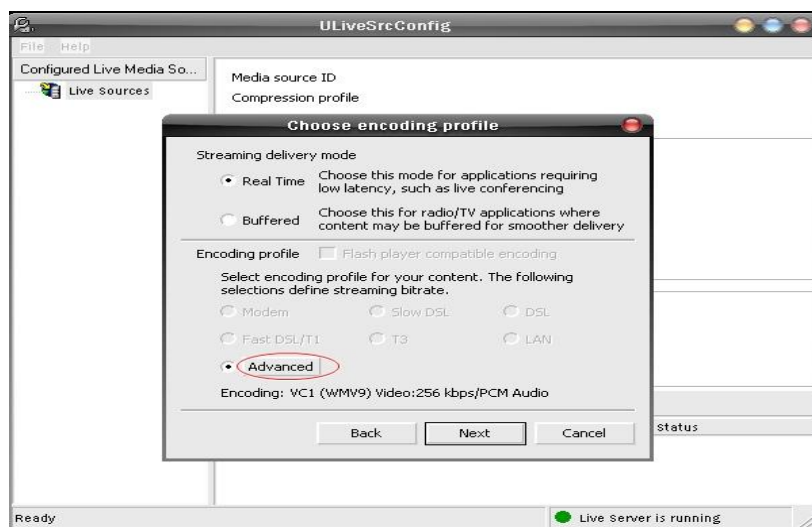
ULiveSrcConfig

File Help

Configured Live Media So...

Live Sources

Media source ID

Compression profile

Choose encoding profile

Streaming delivery mode

Real Time Choose this mode for applications requiring low latency, such as live conferencing

Buffered Choose this for radio/TV applications where content may be buffered for smoother delivery

Encoding profile Flash player compatible encoding

Select encoding profile for your content. The following selections define streaming bitrate.

Modem Slow DSL DSL

Fast DSL/T1 T3 LAN

Advanced

Encoding: VC1 (WMV9) Video:256 kbps/PCM Audio

Back Next Cancel

Status

Ready

Live Server is running